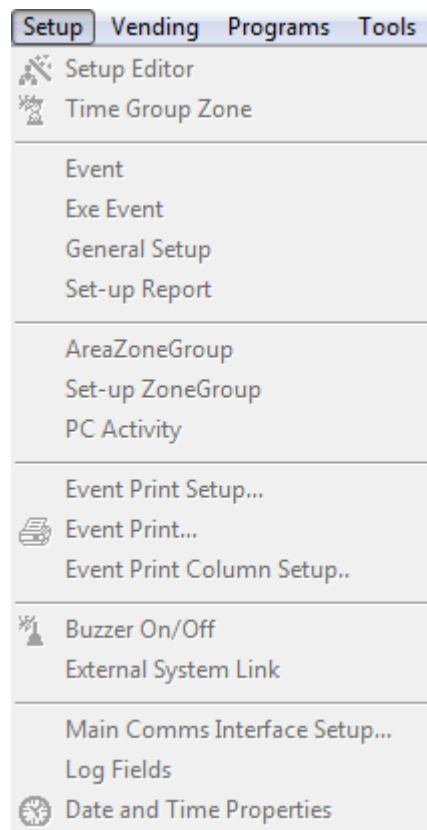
Setup Vending Programs Tools

Setup Editor
Time Group Zone

Event
Exe Event
General Setup
Set-up Report

AreaZoneGroup
Set-up ZoneGroup
PC Activity

Event Print Setup...
Event Print...
Event Print Column Setup..

Buzzer On/Off
External System Link

Main Comms Interface Setup...
Log Fields
Date and Time Properties